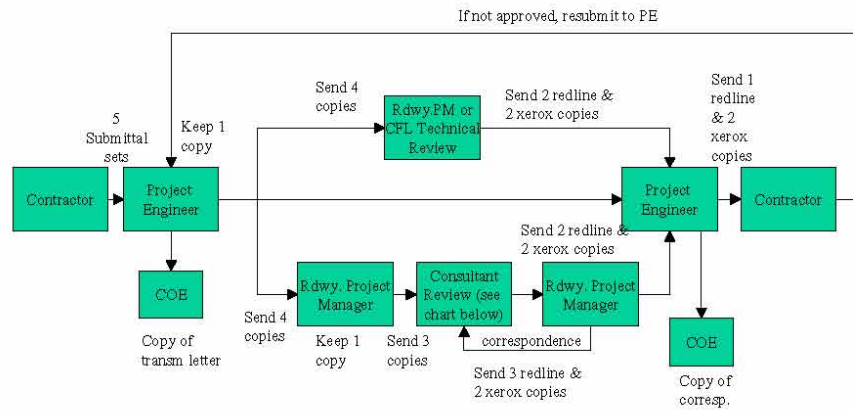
If not approved, resubmit to PE

5 Submittal sets

Keep 1 copy

Send 4 copies

Rdwy.PM or CFL Technical Review

Send 2 redline & 2 xerox copies

Send 1 redline & 2 xerox copies

Contractor

Project Engineer

Project Engineer

Contractor

Send 2 redline & 2 xerox copies

COE

Copy of transm letter

Send 4 copies

Rdwy. Project Manager

Keep 1 copy

Send 3 copies

Consultant Review (see chart below)

correspondence

Rdwy. Project Manager

Send 3 redline & 2 xerox copies

COE

Copy of corresp.